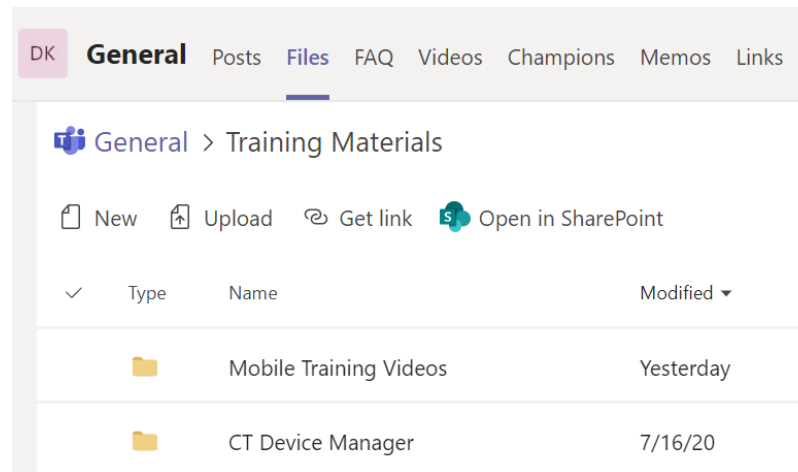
DK General Posts Files FAQ Videos Champions Memos Links

General > Training Materials

New Upload Get link Open in SharePoint

| Type | Name | Modified |
|---|---|---|
| | Mobile Training Videos | Yesterday |
| | CT Device Manager | 7/16/20 |